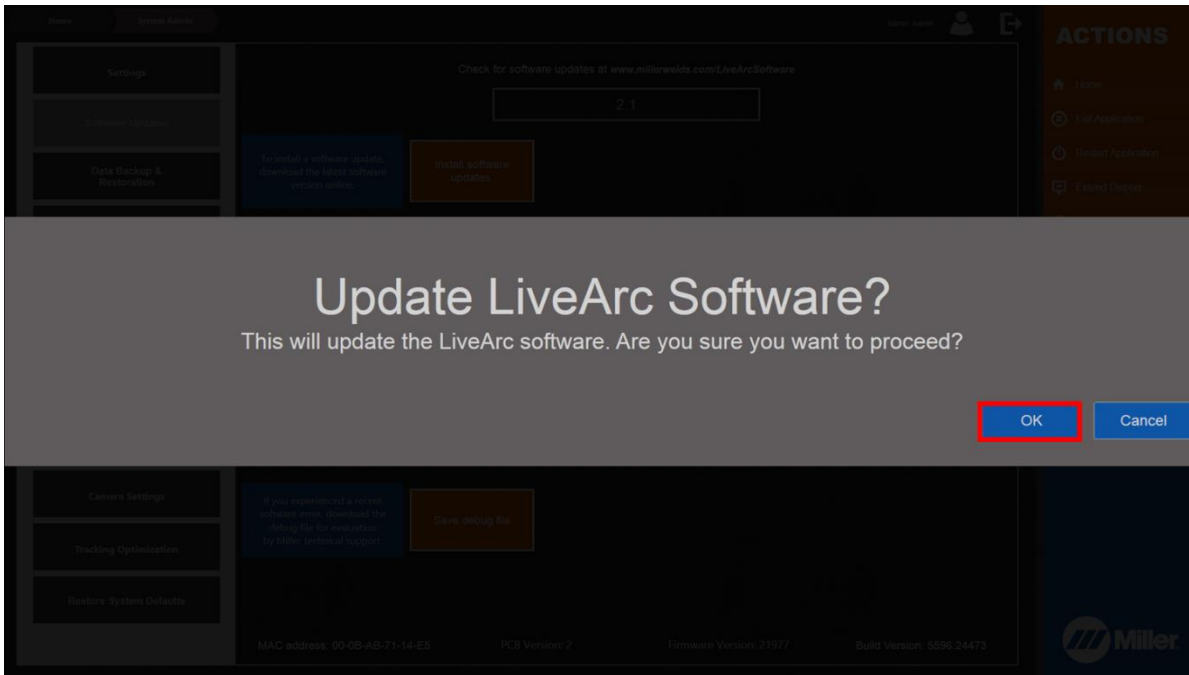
Home
System Admin
Super Admin
ACTIONS
Home
Exit Application
Restart Application
Extend Display

Settings
Software Updates
Data Backup & Restoration

Check for software updates at www.millerwelds.com/LiveArcSoftware

2.1

To install a software update, download the latest software version online.

Install software updates

Update LiveArc Software?

This will update the LiveArc software. Are you sure you want to proceed?

OK

Cancel

Camera Settings
Tracking Optimization
Restore System Defaults

If you experienced a recent software error, download the debug file for evaluation by Miller technical support.

Save debug file

MAC address: 00-0B-AB-71-14-E5
PCB Version: 2
Firmware Version: 21977
Build Version: 5596.24473

Miller